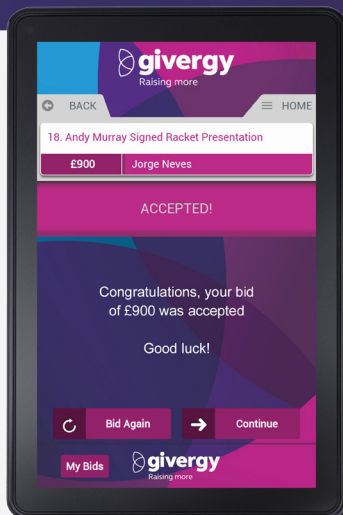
givergy
Raising more

BACK

HOME

18. Andy Murray Signed Racket Presentation

£900

Jorge Neves

ACCEPTED!

Congratulations, your bid of £900 was accepted

Good luck!

Bid Again

Continue

My Bids

givergy
Raising more